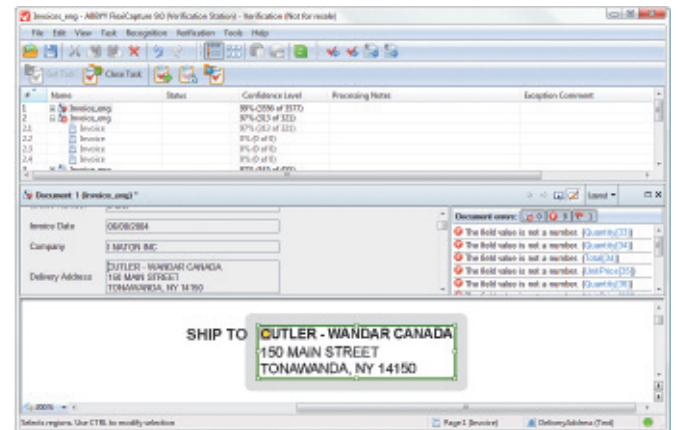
Invoices_eng - ABBYY FlexiCapture 9.0 (Verification Station) - Verification (Not for resale)

File Edit View Task Recognition Verification Tools Help

Get Task Close Task

| # | Name | Status | Confidence Level | Processing Notes | Exception Comment |
|---|---|---|---|---|---|
| 1 | Invoices_eng | | 88% (3556 of 3577) | | |
| 2 | Invoices_eng | | 97% (313 of 323) | | |
| 2.1 | Invoice | | 97% (313 of 323) | | |
| 2.2 | Invoice | | 0% (0 of 0) | | |
| 2.3 | Invoice | | 0% (0 of 0) | | |
| 2.4 | Invoice | | 0% (0 of 0) | | |

Document 1 (Invoices_eng) *

Layout

Invoice Date 08/08/2004

Company I MATON INC

Delivery Address CUTLER - WANDAR CANADA 150 MAIN STREET TONAWANDA, NY 14150

Document errors:

The field value is not a number. (Quantity[33])
The field value is not a number. (Quantity[34])
The field value is not a number. (Total[34])
The field value is not a number. (UnitPrice[35])
The field value is not a number. (Quantity[36])

SHIP TO CUTLER - WANDAR CANADA
150 MAIN STREET
TONAWANDA, NY 14150

200%

Selects regions. Use CTRL to modify selection

Page 1 (Invoice)

DeliveryAddress (Text)